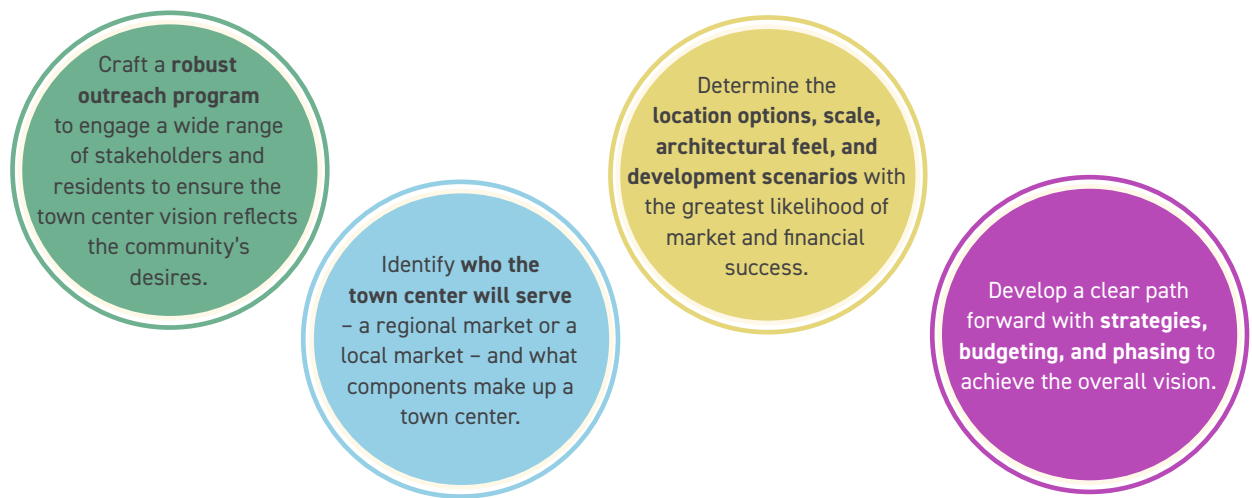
Craft a **robust outreach program** to engage a wide range of stakeholders and residents to ensure the town center vision reflects the community's desires.

Identify **who the town center will serve** – a regional market or a local market – and what components make up a town center.

Determine the **location options, scale, architectural feel, and development scenarios** with the greatest likelihood of market and financial success.

Develop a clear path forward with **strategies, budgeting, and phasing** to achieve the overall vision.